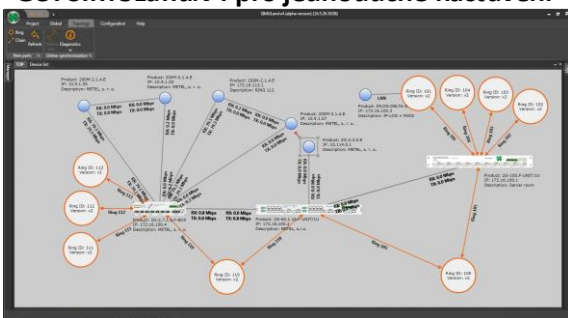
Project Global Topology Configuration Help

Ring Chain Refresh Diagnostics

Product: ISOM-2.1.4.E IP: 10.9.1.30 Description: METEL, s. r. o.

Product: ISOM-2.1.4.E IP: 10.9.1.24 Description: METEL, s. r. o.

Product: ISOM-2.1.4.E IP: 172.16.111.1 Description: RING 112

Product: ISOM-2.1.4.E IP: 10.9.1.27 Description: METEL, s. r. o.

LAN

Ring ID: 101 Version: v2

Ring ID: 104 Version: v2

Ring ID: 103 Version: v2

Ring ID: 102 Version: v2

Ring ID: 112 Version: v2

Ring ID: 112 Version: v2

Ring ID: 111 Version: v2

Ring ID: 110 Version: v2

Ring ID: 108 Version: v2

Description: Server room

RX: 0.0 Mbps TX: 0.0 Mbps

Ring 112

Ring 110

Ring 108

Ring 101